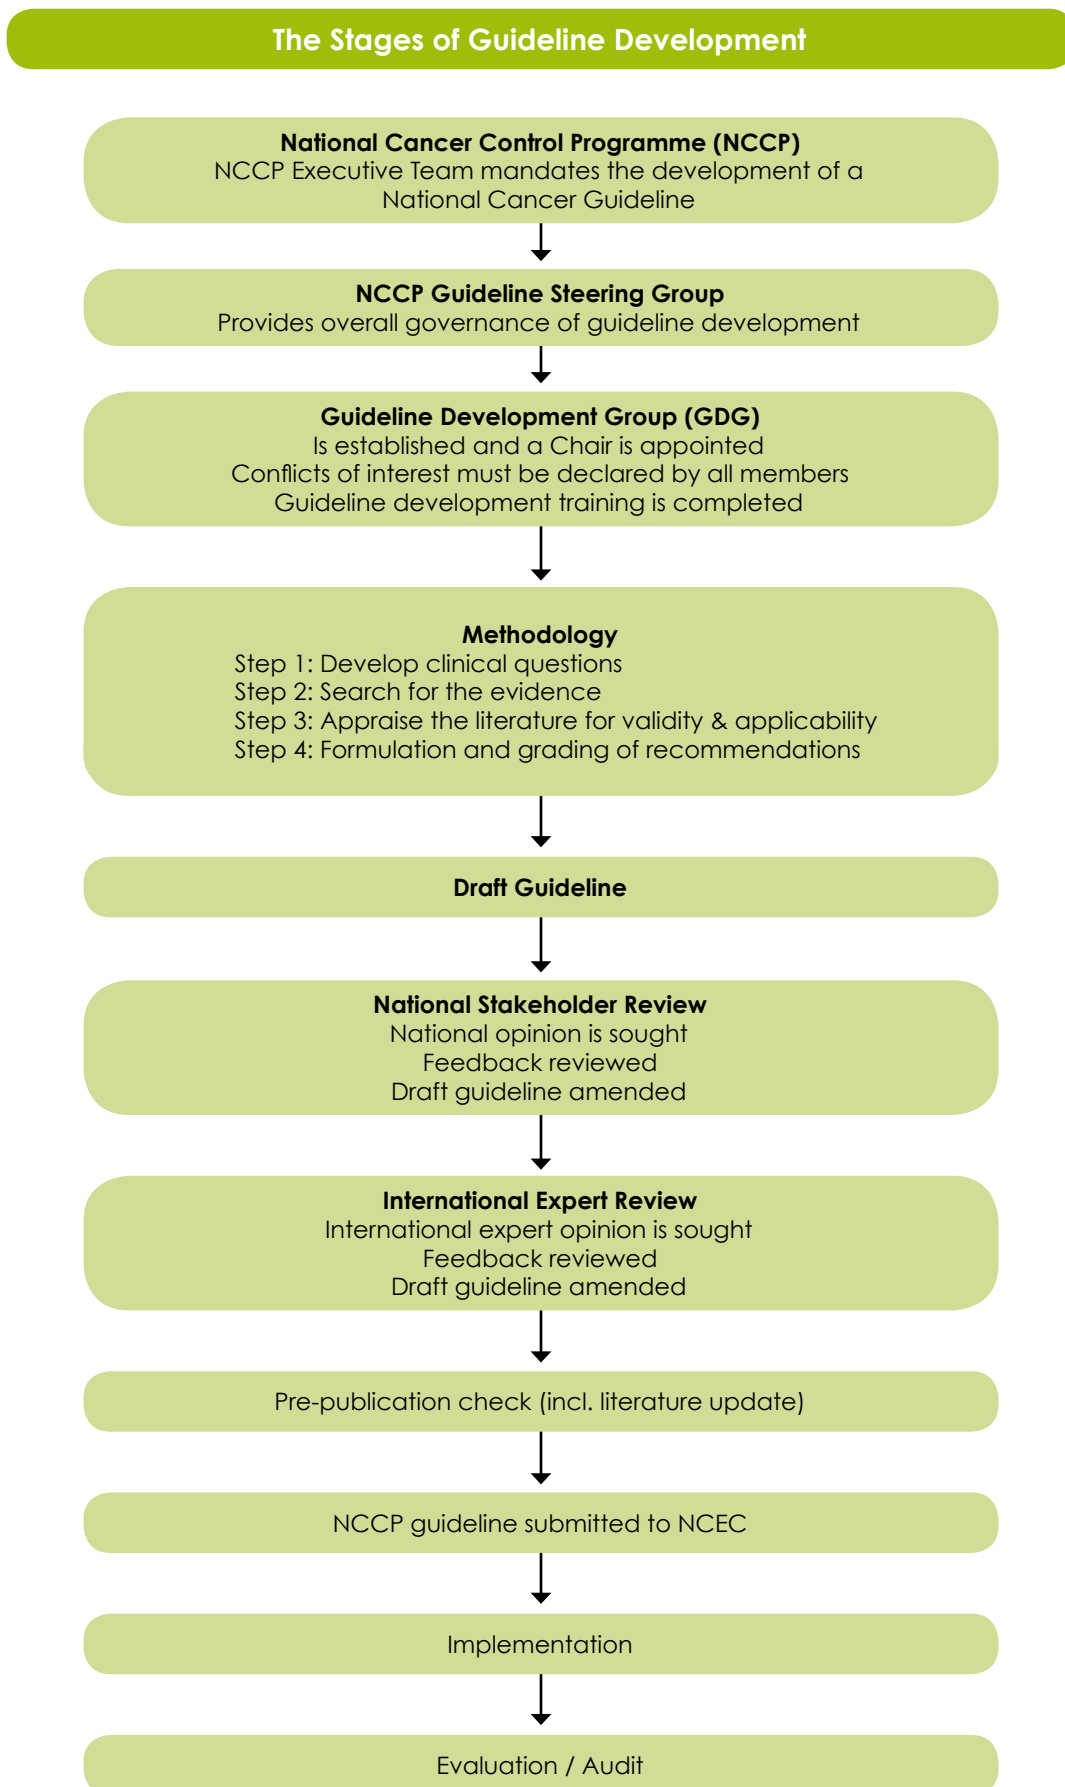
The Stages of Guideline Development

National Cancer Control Programme (NCCP)
NCCP Executive Team mandates the development of a National Cancer Guideline

NCCP Guideline Steering Group
Provides overall governance of guideline development

Guideline Development Group (GDG)
Is established and a Chair is appointed
Conflicts of interest must be declared by all members
Guideline development training is completed

Methodology
Step 1: Develop clinical questions
Step 2: Search for the evidence
Step 3: Appraise the literature for validity & applicability
Step 4: Formulation and grading of recommendations

Draft Guideline

National Stakeholder Review
National opinion is sought
Feedback reviewed
Draft guideline amended

International Expert Review
International expert opinion is sought
Feedback reviewed
Draft guideline amended

Pre-publication check (incl. literature update)

NCCP guideline submitted to NCEC

Implementation

Evaluation / Audit